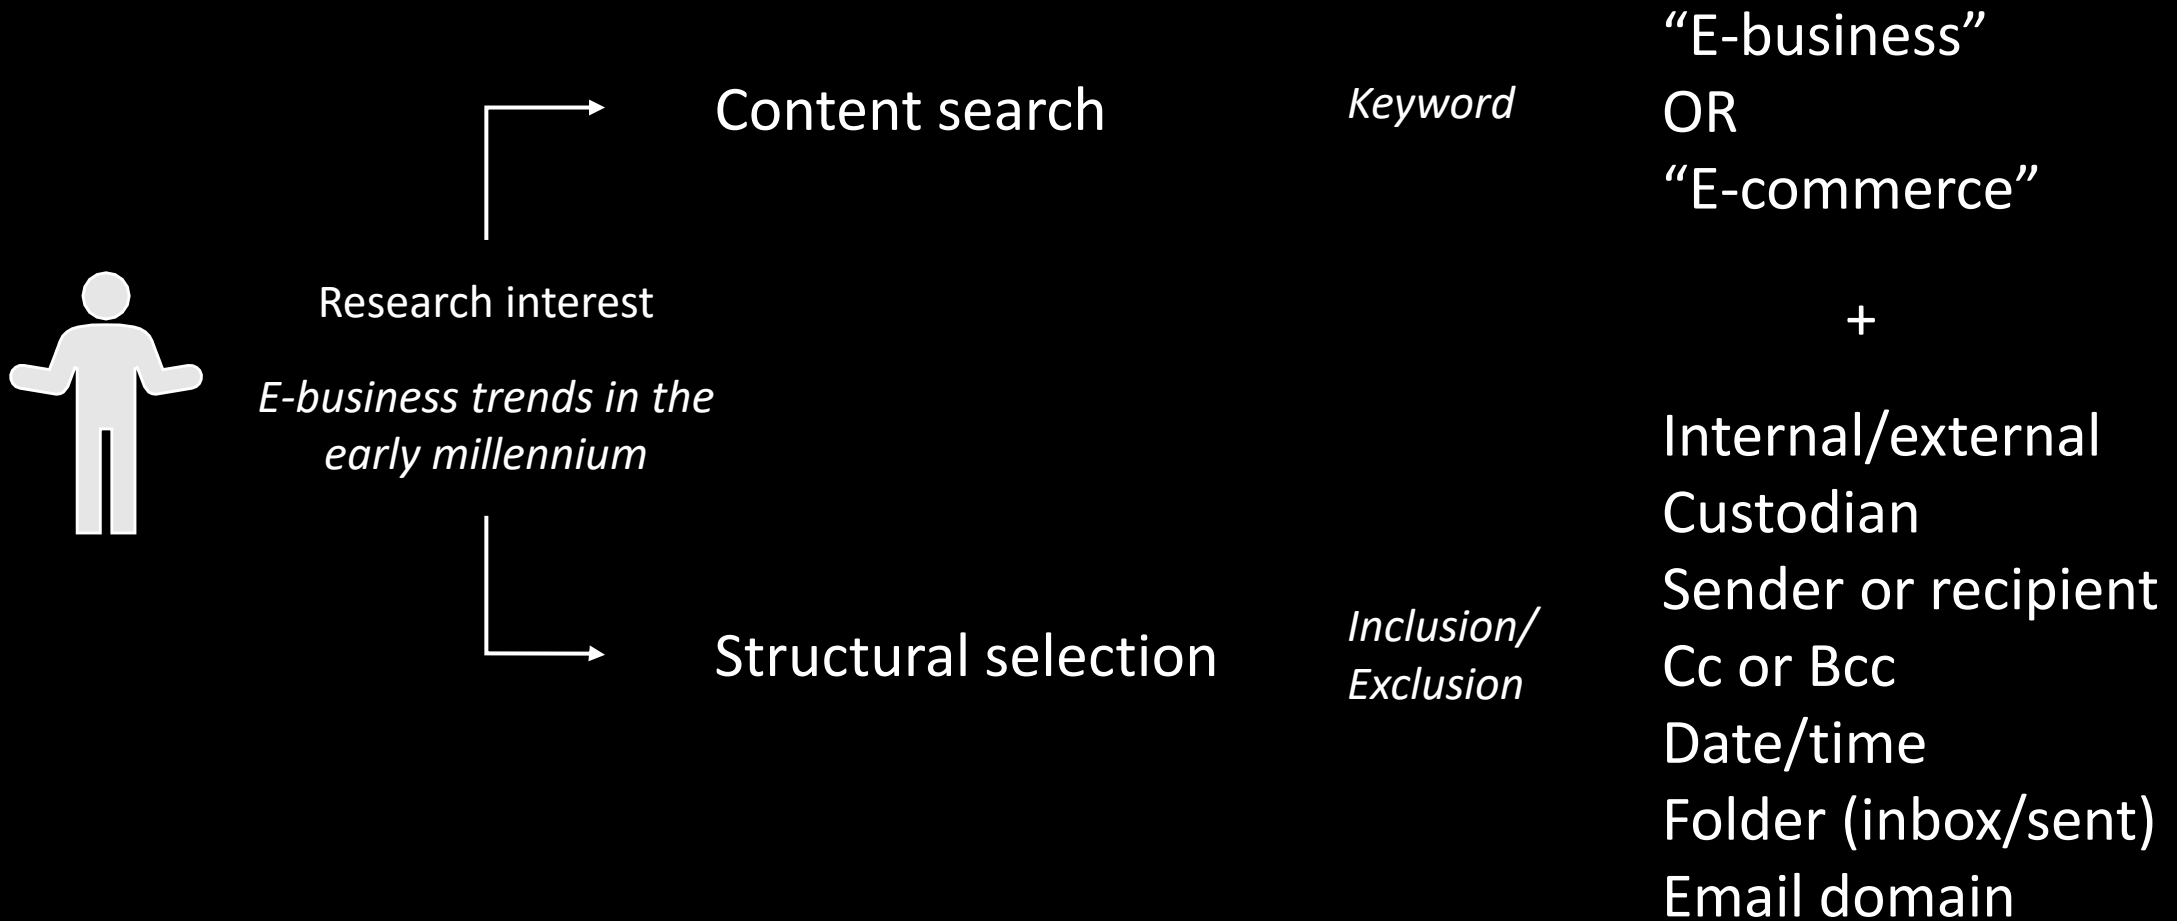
Research interest

E-business trends in the early millennium

Content search

Keyword

“E-business”
OR
“E-commerce”

+

Structural selection

Inclusion/ Exclusion

Internal/external
Custodian
Sender or recipient
Cc or Bcc
Date/time
Folder (inbox/sent)
Email domain